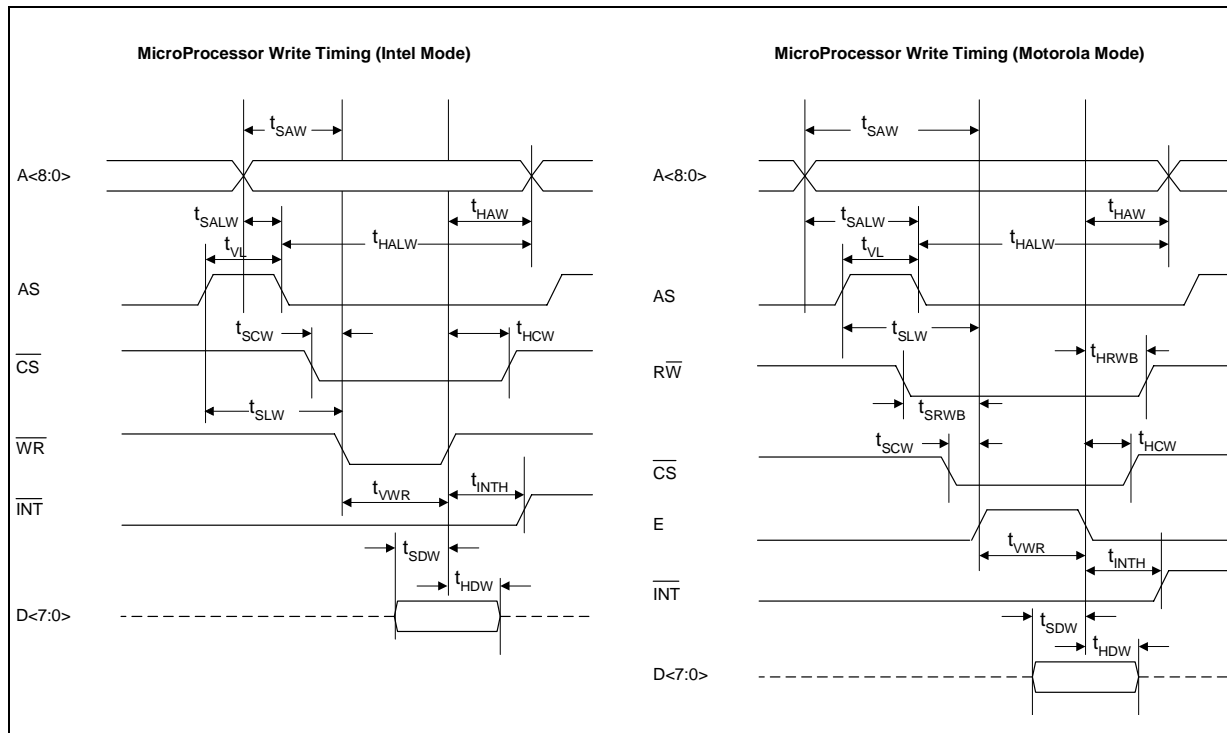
MicroProcessor Write Timing (Intel Mode)

$t_{SAW}$

A<8:0>

$t_{SALW}$

$t_{HAW}$

$t_{VL}$

$t_{HALW}$

AS

$t_{SCW}$

$t_{HCW}$

$\overline{CS}$

$t_{SLW}$

$\overline{WR}$

$t_{VWR}$

$t_{INTH}$

$\overline{INT}$

$t_{SDW}$

$t_{HDW}$

D<7:0>

MicroProcessor Write Timing (Motorola Mode)

$t_{SAW}$

A<8:0>

$t_{SALW}$

$t_{HAW}$

$t_{VL}$

$t_{HALW}$

AS

$t_{SLW}$

$t_{HRWB}$

$R\overline{W}$

$t_{SRWB}$

$t_{SCW}$

$t_{HCW}$

$\overline{CS}$

E

$t_{VWR}$

$t_{INTH}$

$\overline{INT}$

$t_{SDW}$

$t_{HDW}$

D<7:0>